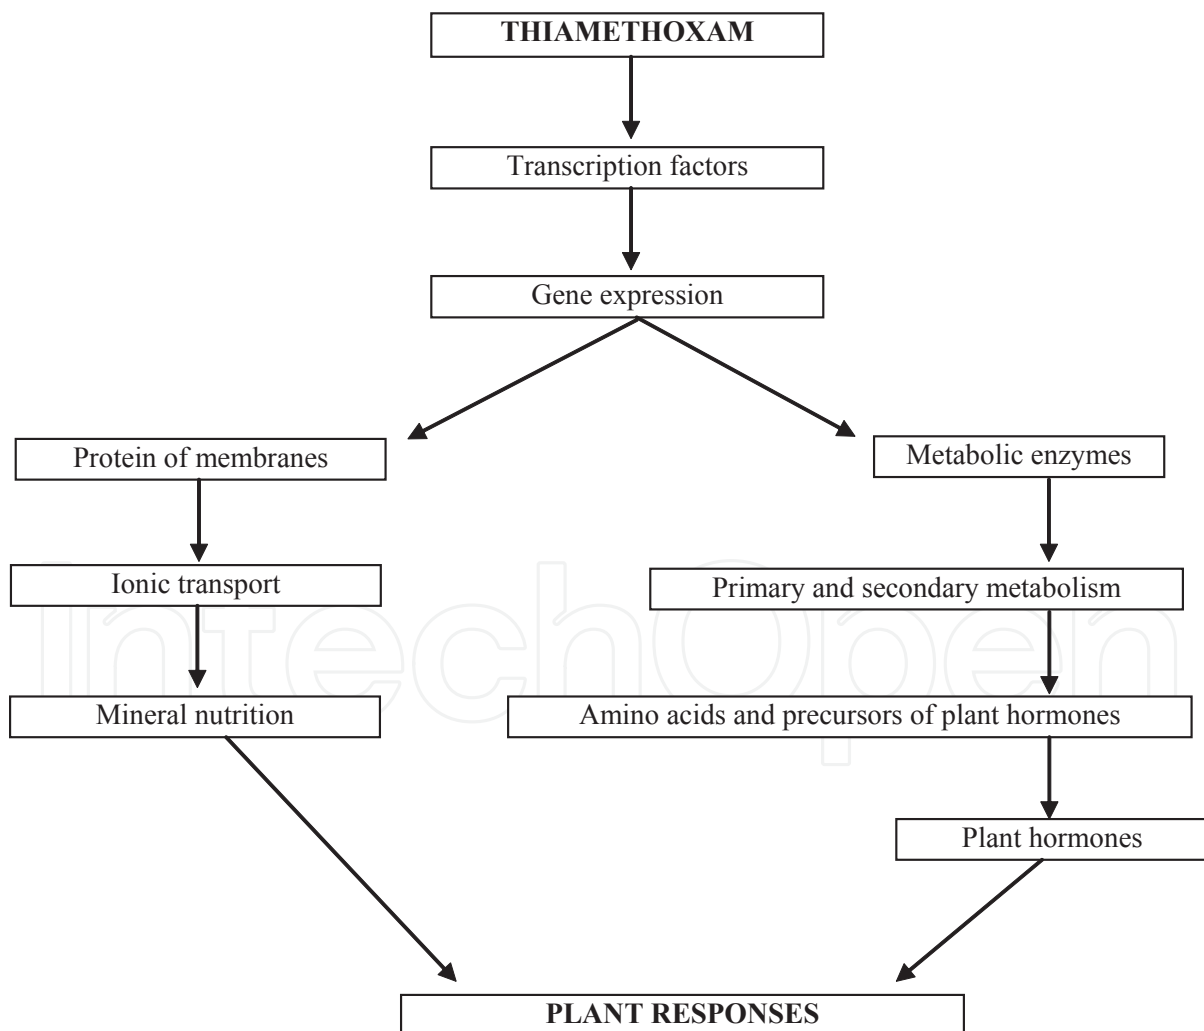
THIAMETHOXAM

Transcription factors

Gene expression

Protein of membranes

Metabolic enzymes

Ionic transport

Primary and secondary metabolism

Mineral nutrition

Amino acids and precursors of plant hormones

Plant hormones

PLANT RESPONSES

IntechOpen